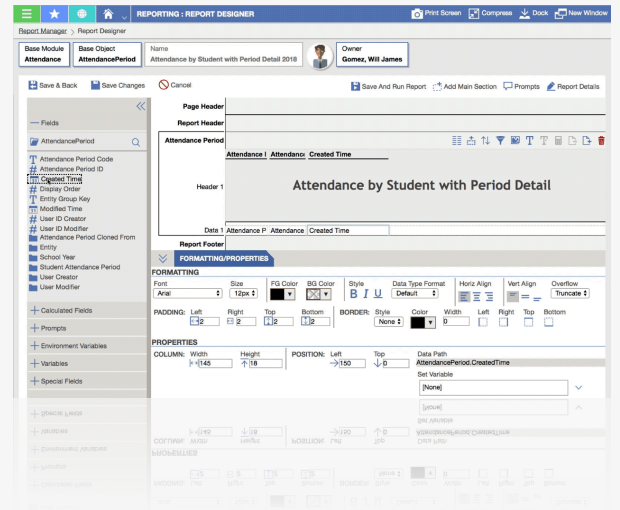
REPORTING : REPORT DESIGNER

Print Screen Compress Dock New Window

Report Manager Report Designer

Base Module
Attendance

Base Object
AttendancePeriod

Name
Attendance by Student with Period Detail 2018

Owner
Gomez, Wil James

Save & Back Save Changes Cancel

Save And Run Report Add Main Section Prompts Report Details

— Fields

AttendancePeriod

Attendance Period Code
Attendance Period ID
Created Time
Display Order
Entity Group Key
Modified Time
User ID Creator
User ID Modifier
Attendance Period Cloned From
Entity
School Year
Student Attendance Period
User Creator
User Modifier

+ Calculated Fields
+ Prompts
+ Environment Variables
+ Variables
+ Special Fields

Page Header
Report Header
Attendance Period

Attendance I Attendanc Created Time

Header 1

Attendance by Student with Period Detail

Data 1 Attendance P Attendance Created Time

Report Footer

FORMATTING/PROPERTIES

FORMATTING

Font Arial
Size 12px
FG Color
BG Color
Style B I U
Data Type Format Default
Horiz Align
Vert Align
Overflow Truncate

PADDING: Left 2 Right 2 Top 2 Bottom 2
BORDER: Style None Color Width 0 Left Right Top Bottom

PROPERTIES

COLUMN: Width 145 Height 18
POSITION: Left 150 Top 0
Data Path AttendancePeriod.CreatedTime
Set Variable
[None]